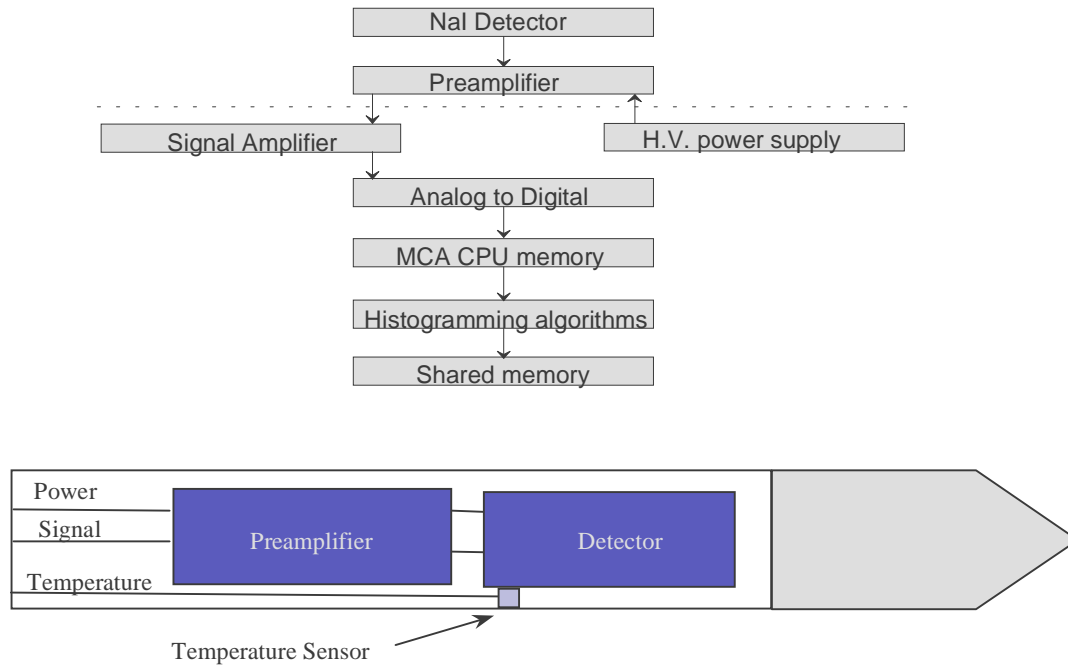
NaI Detector

Preamplifier

Signal Amplifier

H.V. power supply

Analog to Digital

MCA CPU memory

Histogramming algorithms

Shared memory

Power

Signal

Temperature

Preamplifier

Detector

Temperature Sensor